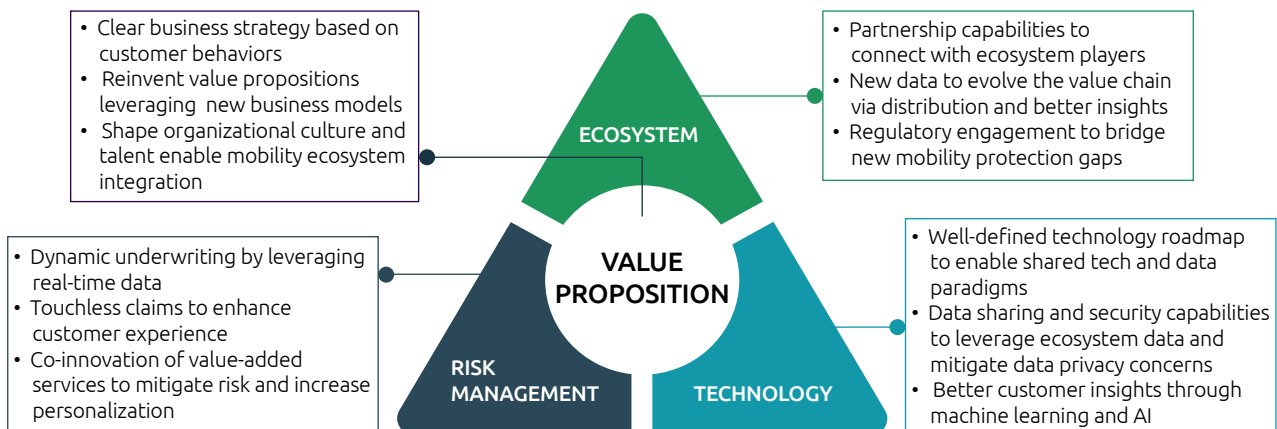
• Clear business strategy based on customer behaviors
• Reinvent value propositions leveraging new business models
• Shape organizational culture and talent enable mobility ecosystem integration

• Partnership capabilities to connect with ecosystem players
• New data to evolve the value chain via distribution and better insights
• Regulatory engagement to bridge new mobility protection gaps

ECOSYSTEM

VALUE PROPOSITION

• Dynamic underwriting by leveraging real-time data
• Touchless claims to enhance customer experience
• Co-innovation of value-added services to mitigate risk and increase personalization

RISK MANAGEMENT

TECHNOLOGY

• Well-defined technology roadmap to enable shared tech and data paradigms
• Data sharing and security capabilities to leverage ecosystem data and mitigate data privacy concerns
• Better customer insights through machine learning and AI